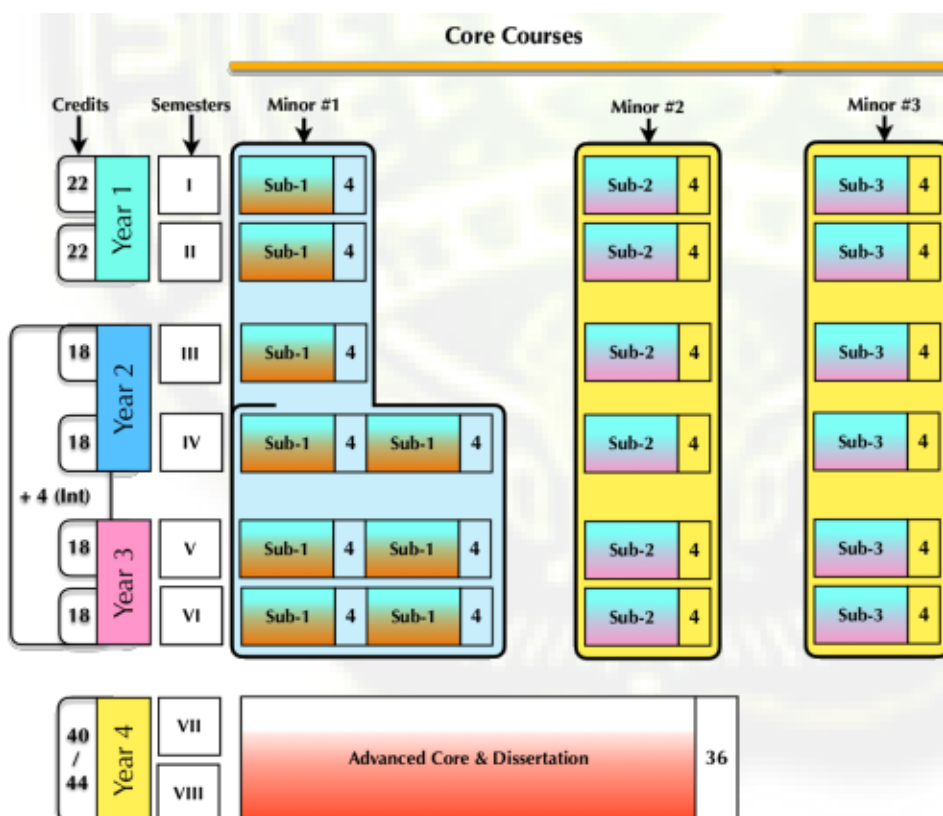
Core Courses

Credits

Semesters

Minor #1

Minor #2

Minor #3

22 Year 1 I Sub-1 4 Sub-2 4 Sub-3 4

22 II Sub-1 4 Sub-2 4 Sub-3 4

18 Year 2 III Sub-1 4 Sub-2 4 Sub-3 4

18 IV Sub-1 4 Sub-1 4 Sub-2 4 Sub-3 4

+ 4 (Int)

18 Year 3 V Sub-1 4 Sub-1 4 Sub-2 4 Sub-3 4

18 VI Sub-1 4 Sub-1 4 Sub-2 4 Sub-3 4

40 / 44 Year 4 VII VIII

Advanced Core & Dissertation 36